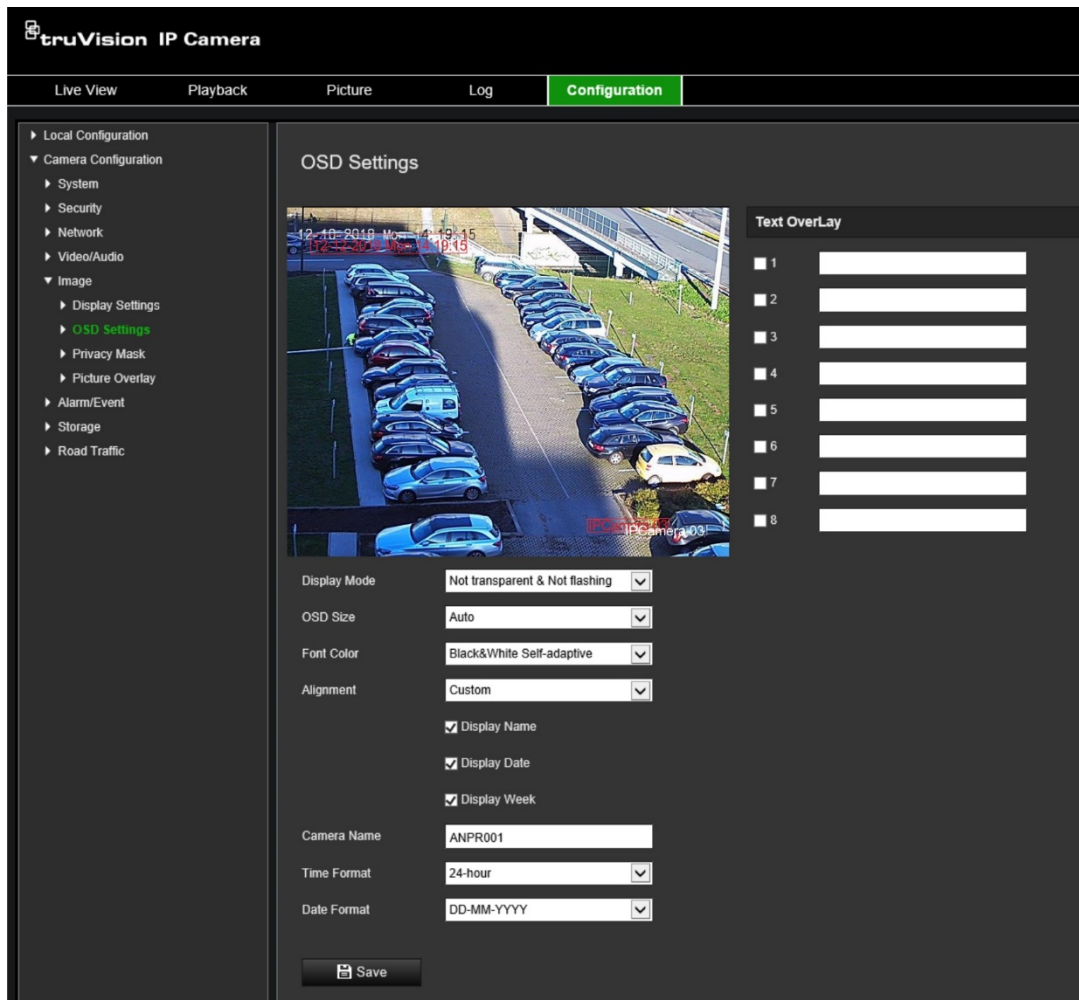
truVision IP Camera

Live View
Playback
Picture
Log
Configuration

Local Configuration
Camera Configuration
System
Security
Network
Video/Audio
Image
Display Settings
OSD Settings
Privacy Mask
Picture Overlay
Alarm/Event
Storage
Road Traffic

OSD Settings

12-10-2018 Mon 14:19:15
12-12-2018 Mon 14:19:15

IPCamera 03

Text OverLay

1
2
3
4
5
6
7
8

Display Mode
Not transparent & Not flashing
OSD Size
Auto
Font Color
Black&White Self-adaptive
Alignment
Custom
Display Name
Display Date
Display Week
Camera Name
ANPR001
Time Format
24-hour
Date Format
DD-MM-YYYY

Save